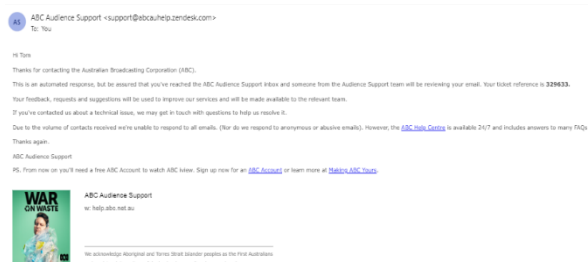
AS ABC Audience Support <support@abcauhelp.zendesk.com>
To: You

Hi Tom

Thanks for contacting the Australian Broadcasting Corporation (ABC).

This is an automated response, but be assured that you've reached the ABC Audience Support inbox and someone from the Audience Support team will be reviewing your email. Your ticket reference is 329633.

Your feedback, requests and suggestions will be used to improve our services and will be made available to the relevant team.

If you've contacted us about a technical issue, we may get in touch with questions to help us resolve it.

Due to the volume of contacts received we're unable to respond to all emails. (Nor do we respond to anonymous or abusive emails). However, the ABC Help Centre is available 24/7 and includes answers to many FAQs

Thanks again.

ABC Audience Support

PS. From now on you'll need a free ABC Account to watch ABC iview. Sign up now for an ABC Account or learn more at Making ABC Yours.

WAR ON WASTE

ABC Audience Support
w: help.abc.net.au

We acknowledge Aboriginal and Torres Strait Islander peoples as the First Australians